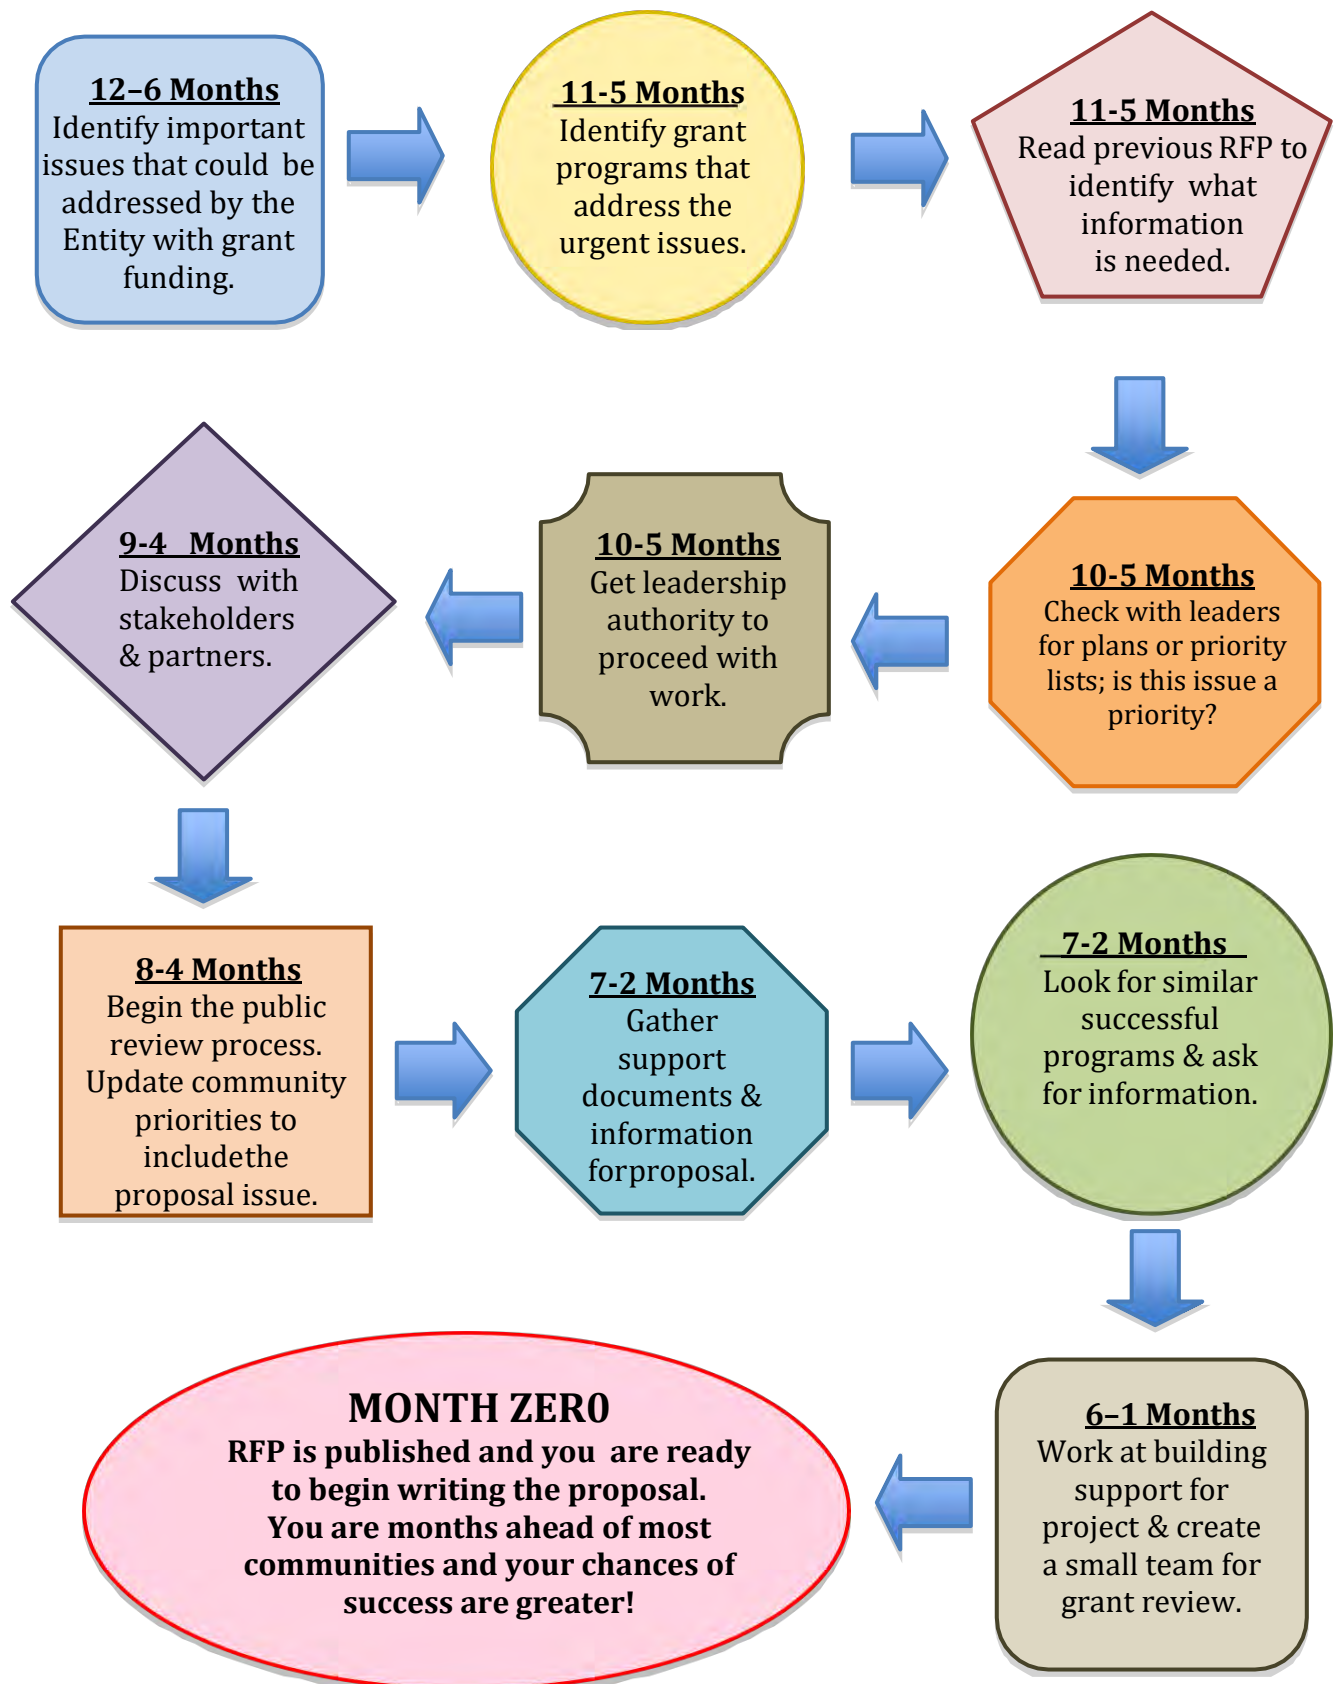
12–6 Months
Identify important issues that could be addressed by the Entity with grant funding.

11-5 Months
Identify grant programs that address the urgent issues.

11-5 Months
Read previous RFP to identify what information is needed.

10-5 Months
Check with leaders for plans or priority lists; is this issue a priority?

10-5 Months
Get leadership authority to proceed with work.

9-4 Months
Discuss with stakeholders & partners.

8-4 Months
Begin the public review process. Update community priorities to includethe proposal issue.

7-2 Months
Gather support documents & information forproposal.

7-2 Months
Look for similar successful programs & ask for information.

6–1 Months
Work at building support for project & create a small team for grant review.

MONTH ZERO
RFP is published and you are ready to begin writing the proposal. You are months ahead of most communities and your chances of success are greater!